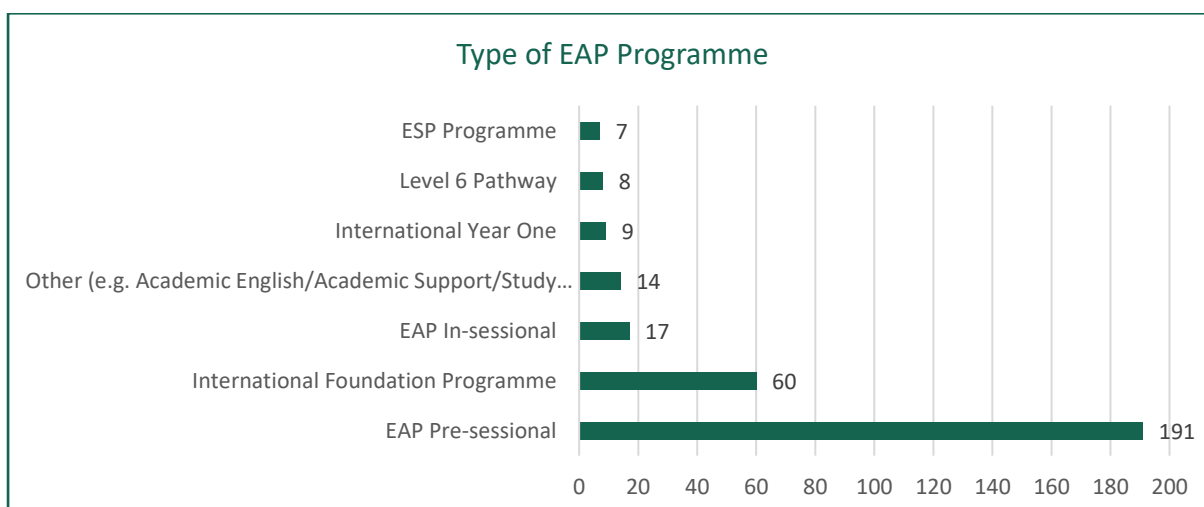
Type of EAP Programme

| Category | Value |
|---|---|
| ESP Programme | 7 |
| Level 6 Pathway | 8 |
| International Year One | 9 |
| Other (e.g. Academic English/Academic Support/Study… | 14 |
| EAP In-sessional | 17 |
| International Foundation Programme | 60 |
| EAP Pre-sessional | 191 |

0 20 40 60 80 100 120 140 160 180 200